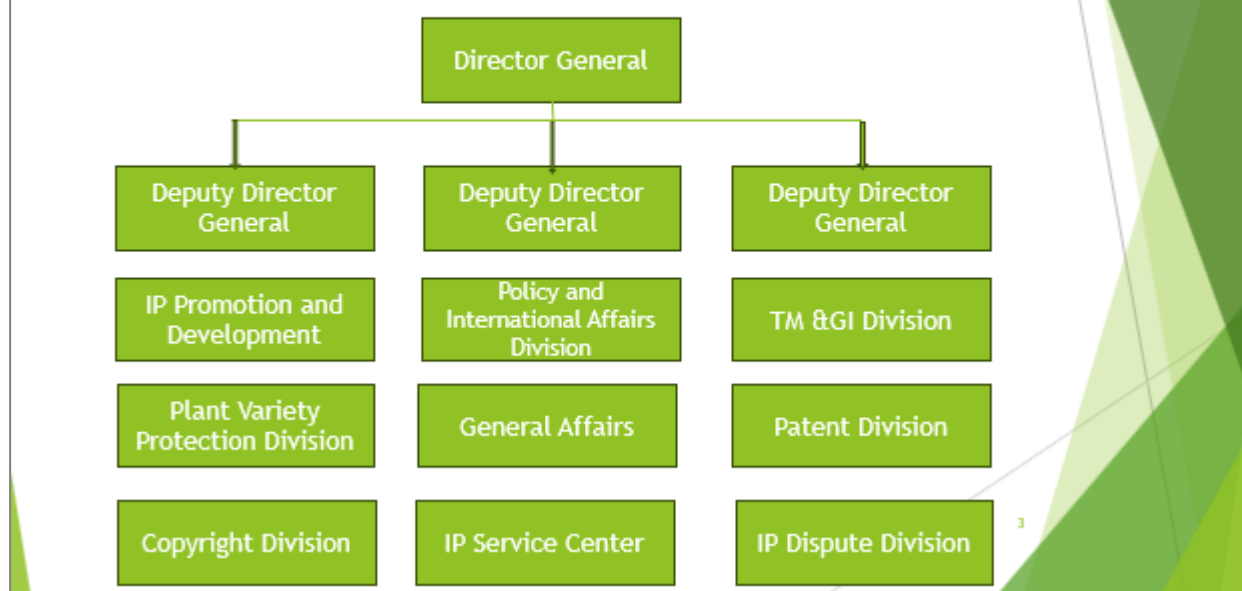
Director General

Deputy Director General

Deputy Director General

Deputy Director General

IP Promotion and Development

Policy and International Affairs Division

TM &GI Division

Plant Variety Protection Division

General Affairs

Patent Division

Copyright Division

IP Service Center

IP Dispute Division

3